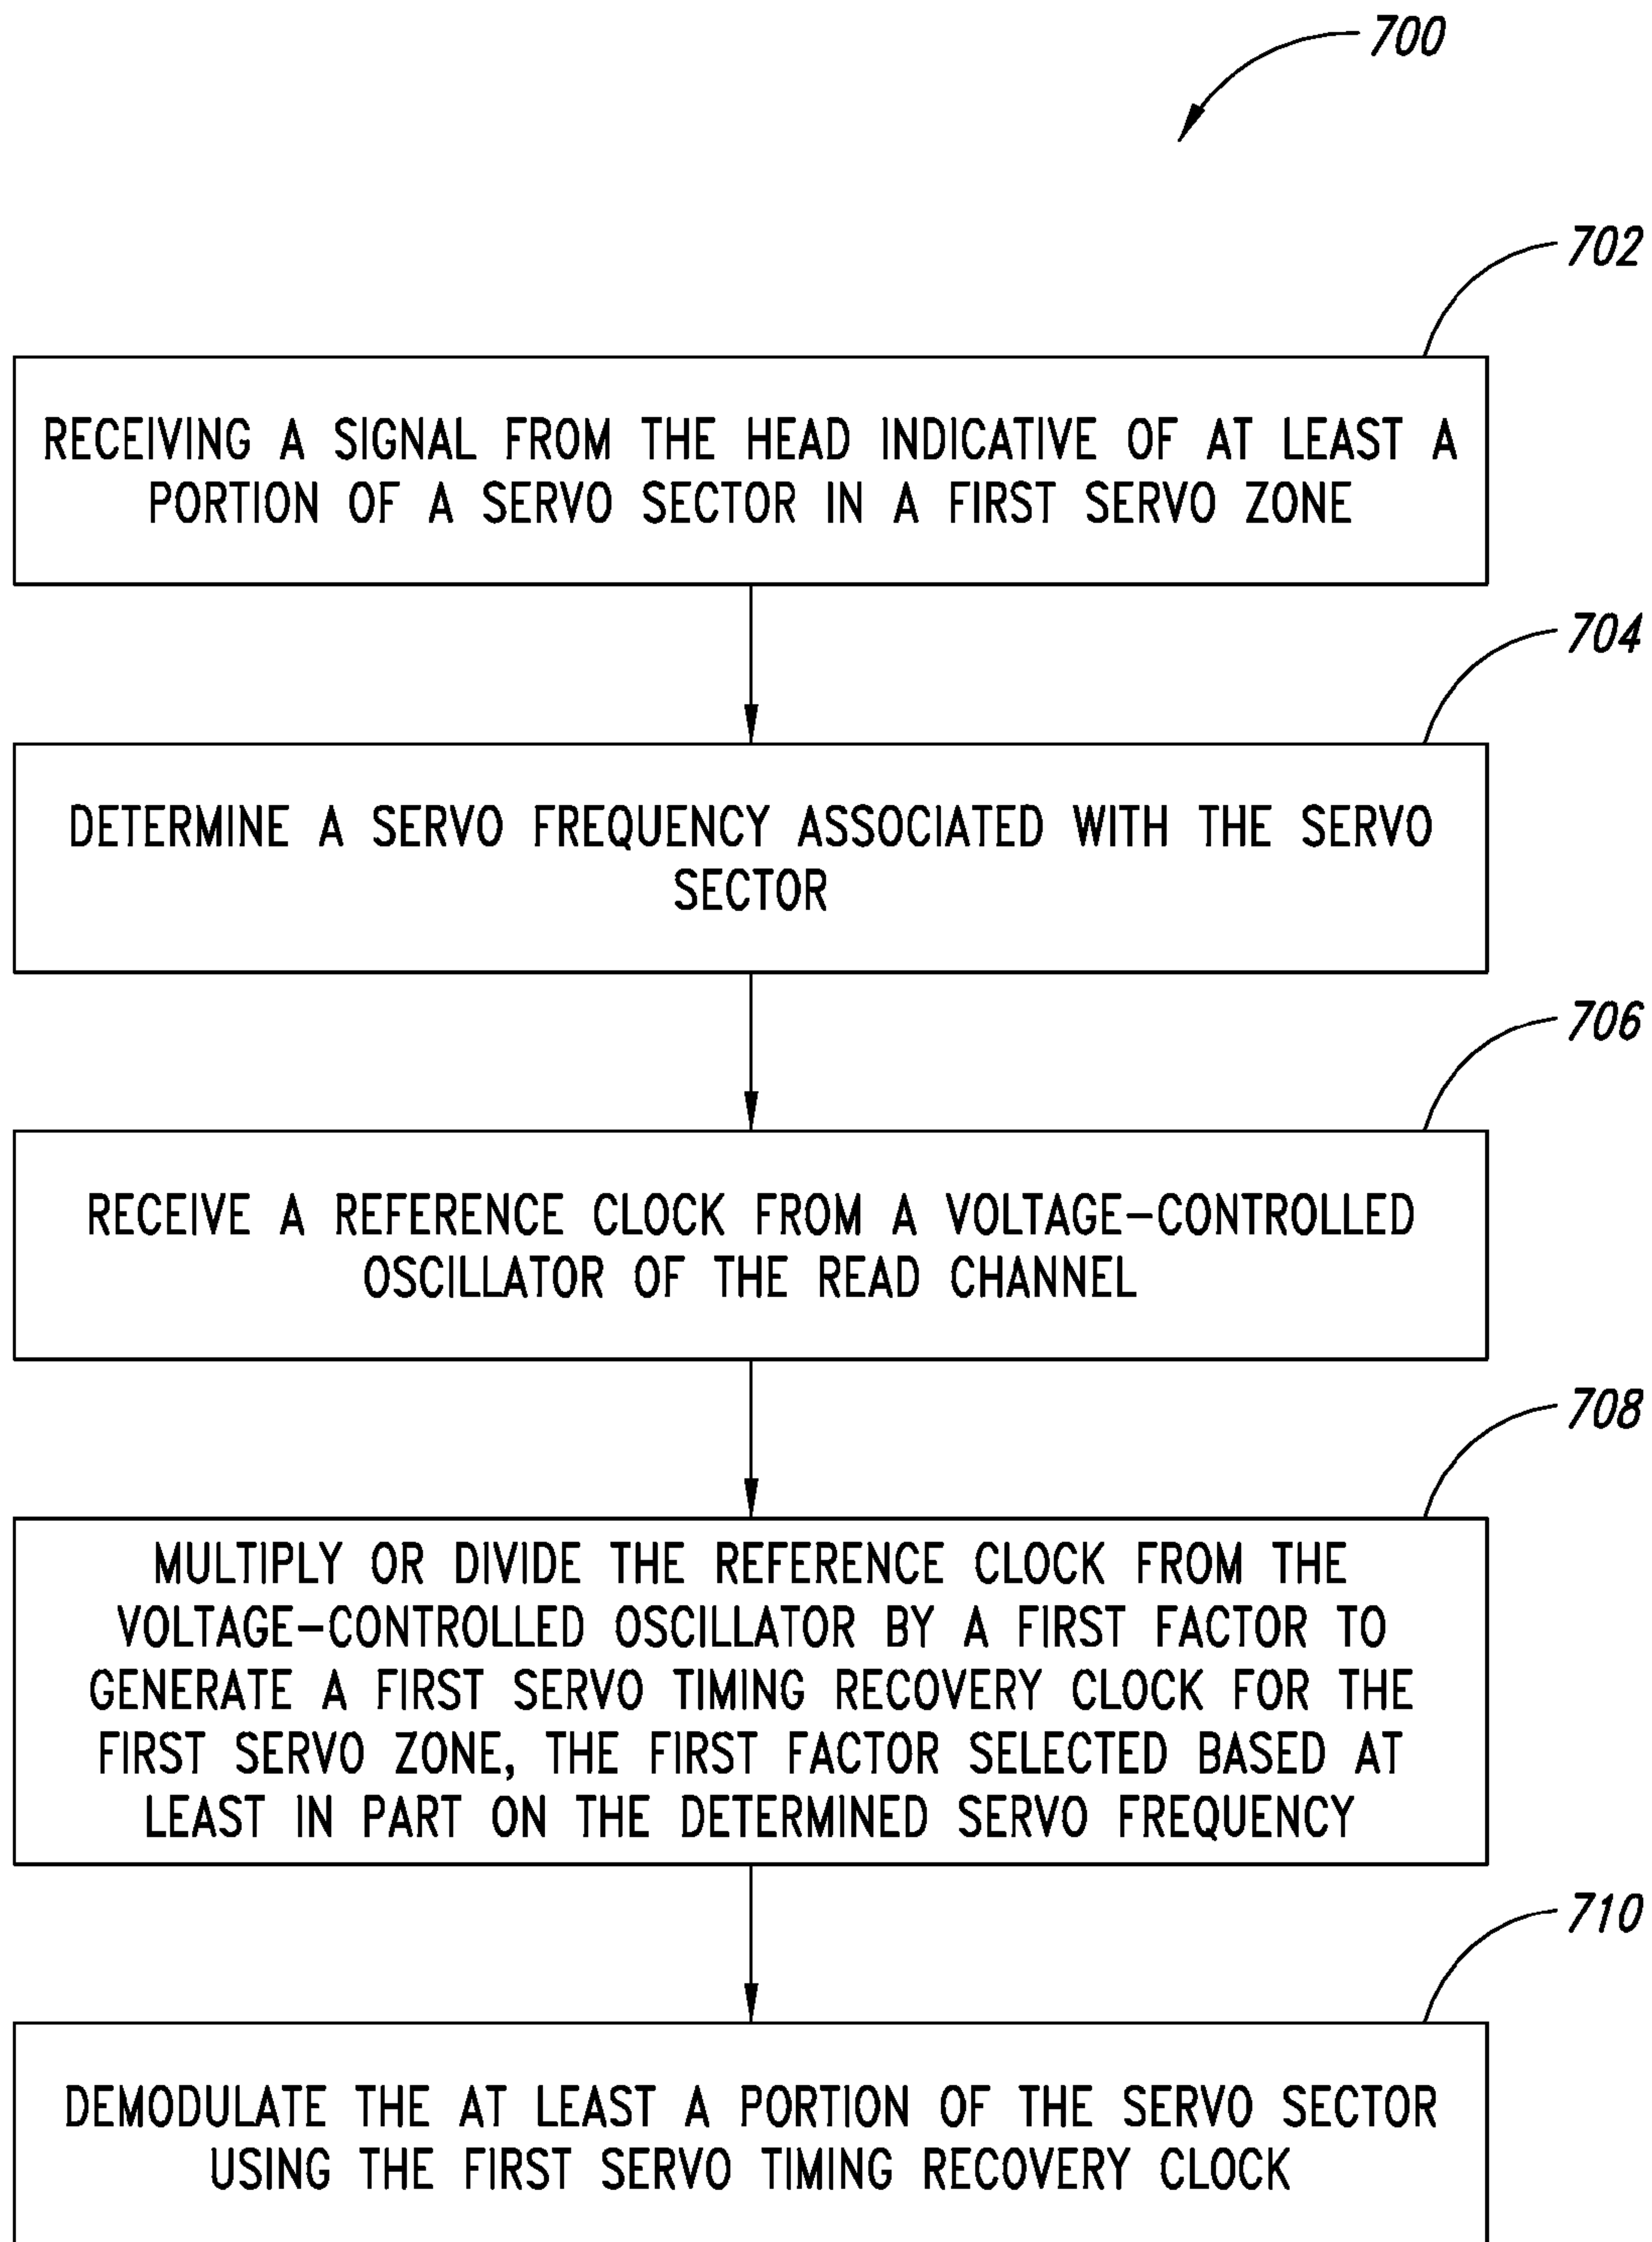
700

702

RECEIVING A SIGNAL FROM THE HEAD INDICATIVE OF AT LEAST A PORTION OF A SERVO SECTOR IN A FIRST SERVO ZONE

704

DETERMINE A SERVO FREQUENCY ASSOCIATED WITH THE SERVO SECTOR

706

RECEIVE A REFERENCE CLOCK FROM A VOLTAGE–CONTROLLED OSCILLATOR OF THE READ CHANNEL

708

MULTIPLY OR DIVIDE THE REFERENCE CLOCK FROM THE VOLTAGE–CONTROLLED OSCILLATOR BY A FIRST FACTOR TO GENERATE A FIRST SERVO TIMING RECOVERY CLOCK FOR THE FIRST SERVO ZONE, THE FIRST FACTOR SELECTED BASED AT LEAST IN PART ON THE DETERMINED SERVO FREQUENCY

710

DEMODULATE THE AT LEAST A PORTION OF THE SERVO SECTOR USING THE FIRST SERVO TIMING RECOVERY CLOCK